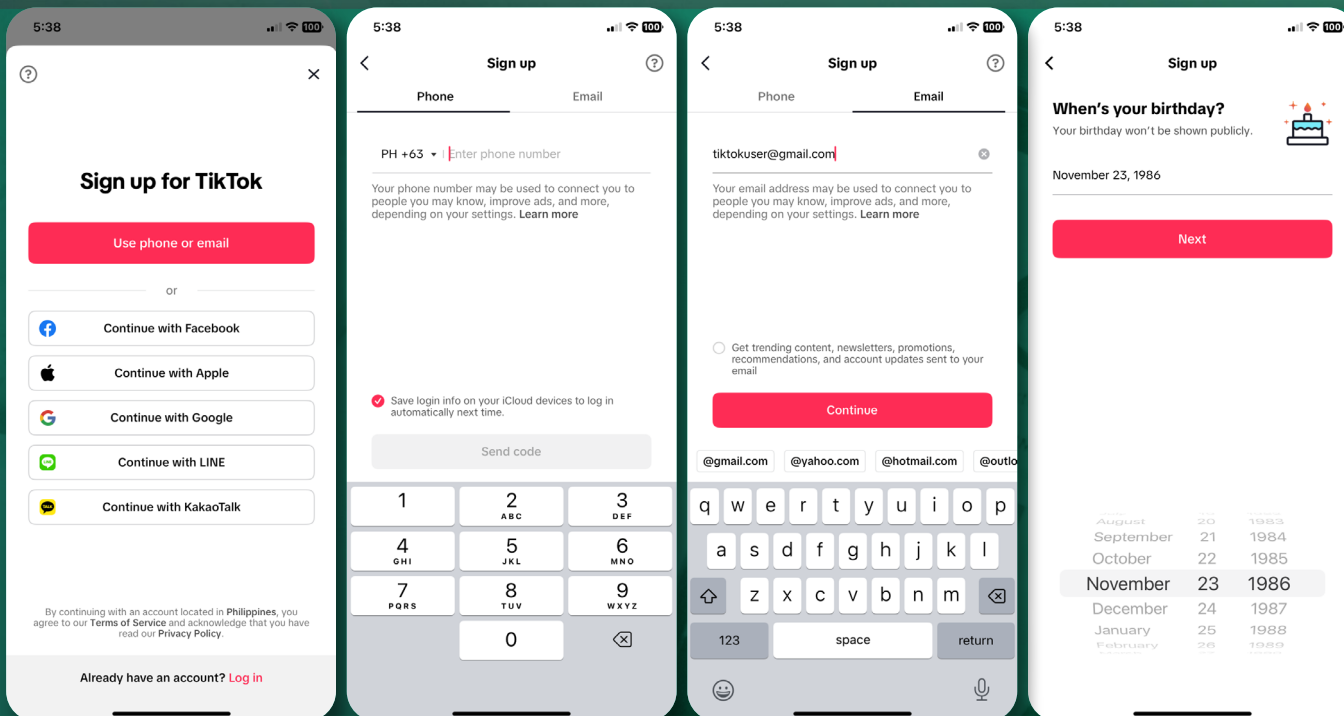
5:38

100

Sign up for TikTok

Use phone or email

or

Continue with Facebook

Continue with Apple

Continue with Google

Continue with LINE

Continue with KakaoTalk

By continuing with an account located in Philippines, you agree to our Terms of Service and acknowledge that you have read our Privacy Policy.

Already have an account? Log in

5:38

100

Sign up

Phone

Email

PH +63

Enter phone number

Your phone number may be used to connect you to people you may know, improve ads, and more, depending on your settings. Learn more

Save login info on your iCloud devices to log in automatically next time.

Send code

1

2 ABC

3 DEF

4 GHI

5 JKL

6 MNO

7 PQRS

8 TUV

9 WXYZ

0

5:38

100

Sign up

Phone

Email

tiktokuser@gmail.com

Your email address may be used to connect you to people you may know, improve ads, and more, depending on your settings. Learn more

Get trending content, newsletters, promotions, recommendations, and account updates sent to your email

Continue

@gmail.com

@yahoo.com

@hotmail.com

@outlo

q w e r t y u i o p

a s d f g h j k l

z x c v b n m

123

space

return

5:38

100

Sign up

When's your birthday?

Your birthday won't be shown publicly.

November 23, 1986

Next

August 20 1983

September 21 1984

October 22 1985

November 23 1986

December 24 1987

January 25 1988

February 26 1989